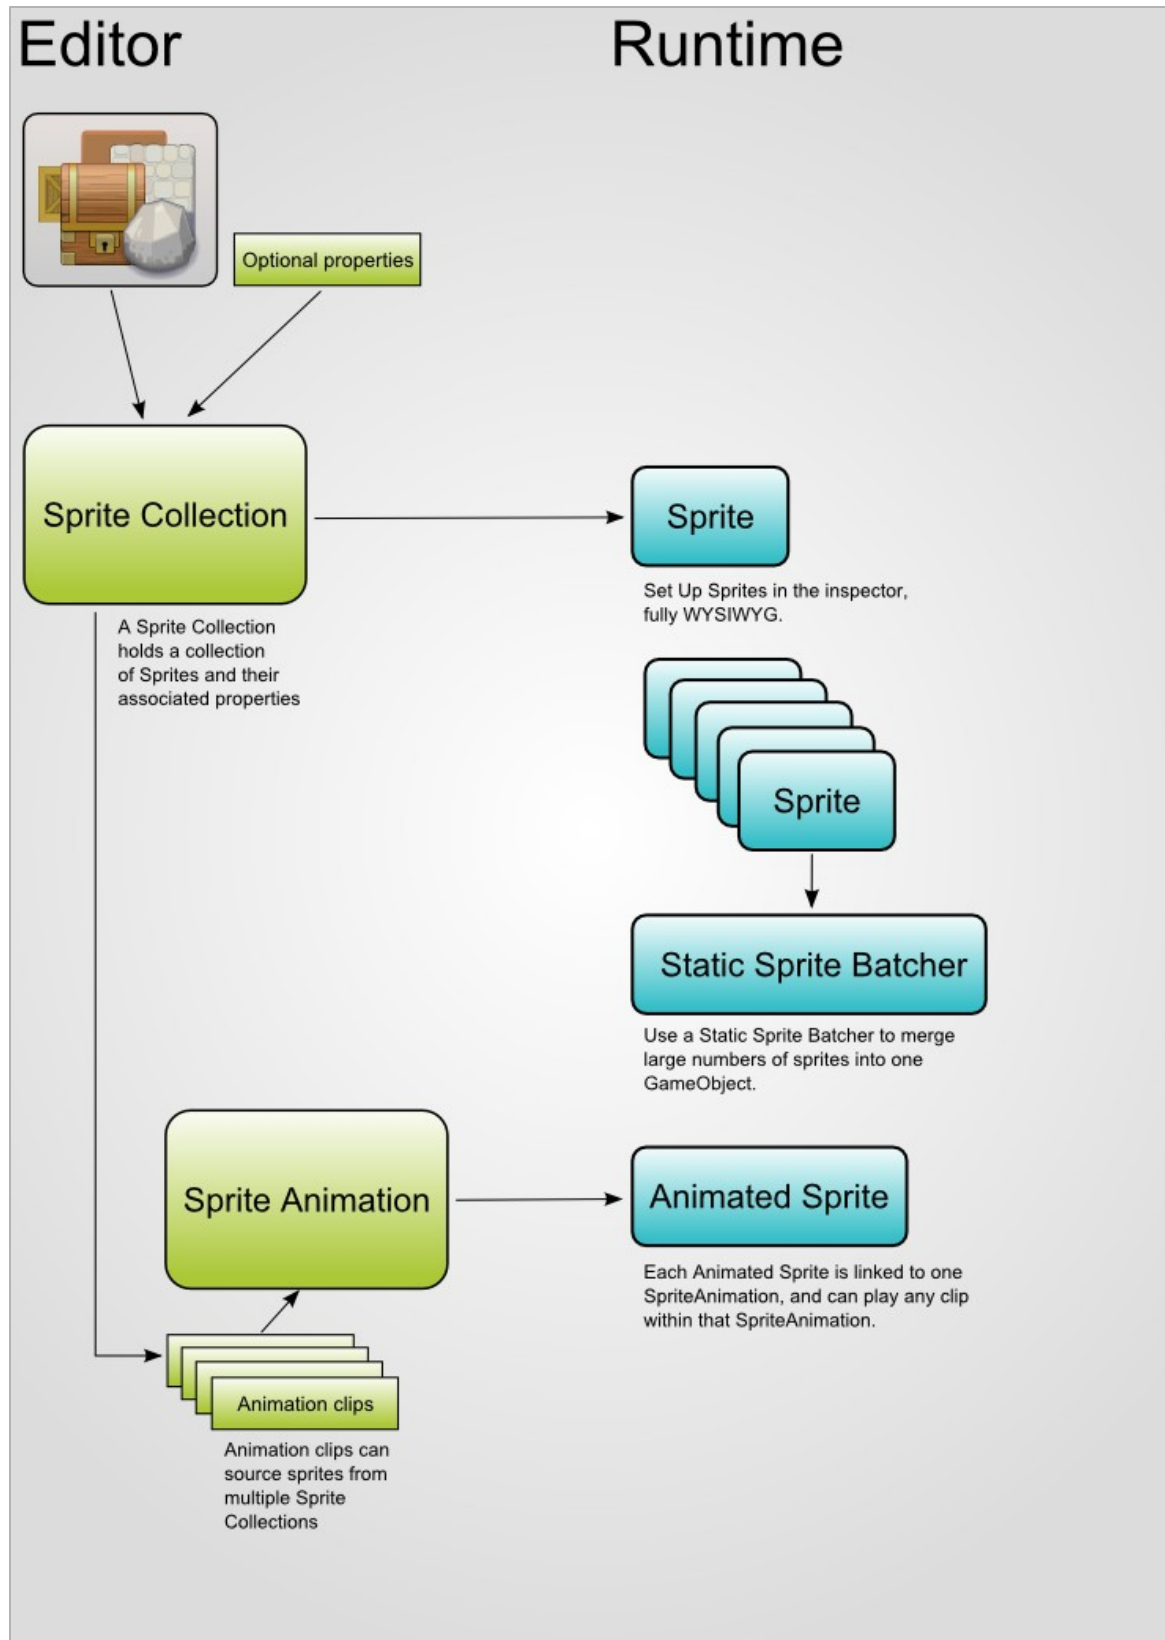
Editor

Runtime

Optional properties

Sprite Collection

A Sprite Collection holds a collection of Sprites and their associated properties

Sprite

Set Up Sprites in the inspector, fully WYSIWYG.

Sprite

Static Sprite Batcher

Use a Static Sprite Batcher to merge large numbers of sprites into one GameObject.

Sprite Animation

Animated Sprite

Each Animated Sprite is linked to one SpriteAnimation, and can play any clip within that SpriteAnimation.

Animation clips

Animation clips can source sprites from multiple Sprite Collections